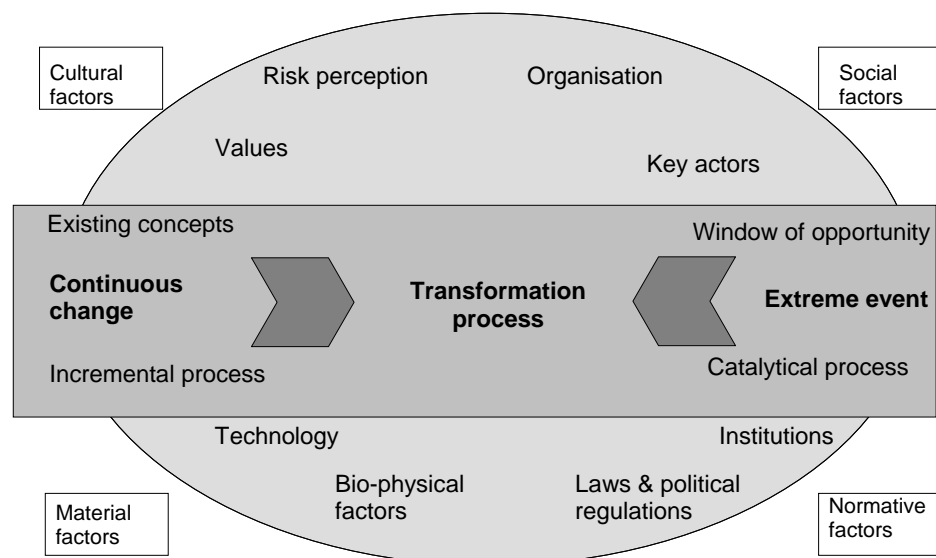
Cultural factors

Risk perception

Organisation

Social factors

Values

Key actors

Existing concepts

Window of opportunity

Continuous change

Transformation process

Extreme event

Incremental process

Catalytical process

Technology

Institutions

Bio-physical factors

Laws & political regulations

Material factors

Normative factors